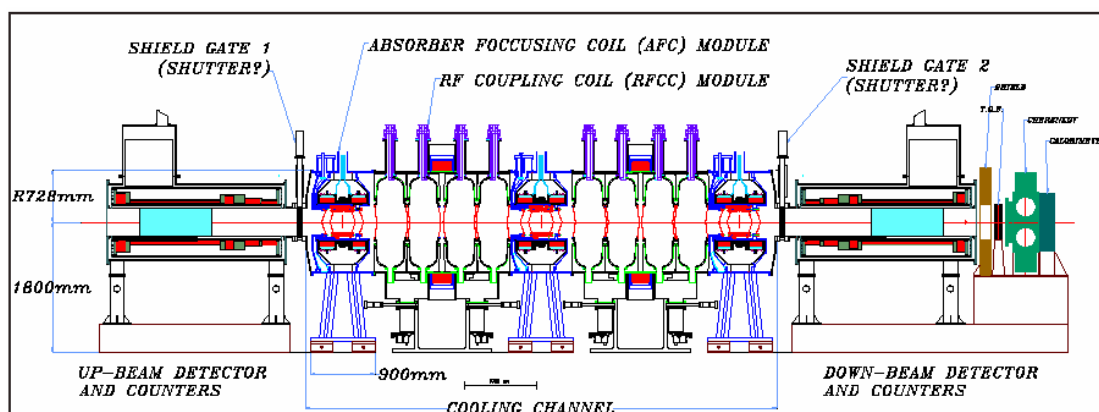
SHIELD GATE 1
(SHUTTER?)

ABSORBER FOCCUSING COIL (AFC) MODULE

RF COUPLING COIL (RFCC) MODULE

SHIELD GATE 2
(SHUTTER?)

SHIELD

T.O.F.

CHERENKOV

CALORIMETER

R728mm

1600mm

UP-BEAM DETECTOR
AND COUNTERS

900mm

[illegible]

DOWN-BEAM DETECTOR
AND COUNTERS

COOLING CHANNEL